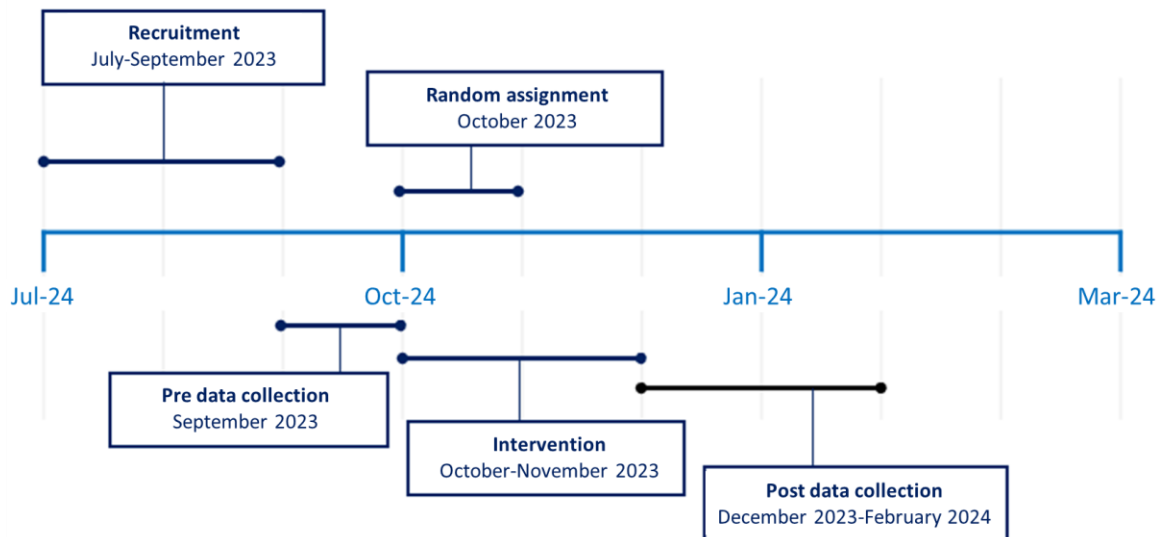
Recruitment
July-September 2023

Random assignment
October 2023

Jul-24

Oct-24

Jan-24

Mar-24

Pre data collection
September 2023

Intervention
October-November 2023

Post data collection
December 2023-February 2024